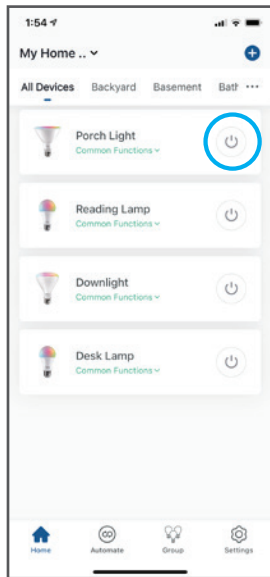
1:54

My Home .. ⌄

All Devices Backyard Basement Bath ···

Porch Light
Common Functions ⌄

Reading Lamp
Common Functions ⌄

Downlight
Common Functions ⌄

Desk Lamp
Common Functions ⌄

Home Automate Group Settings